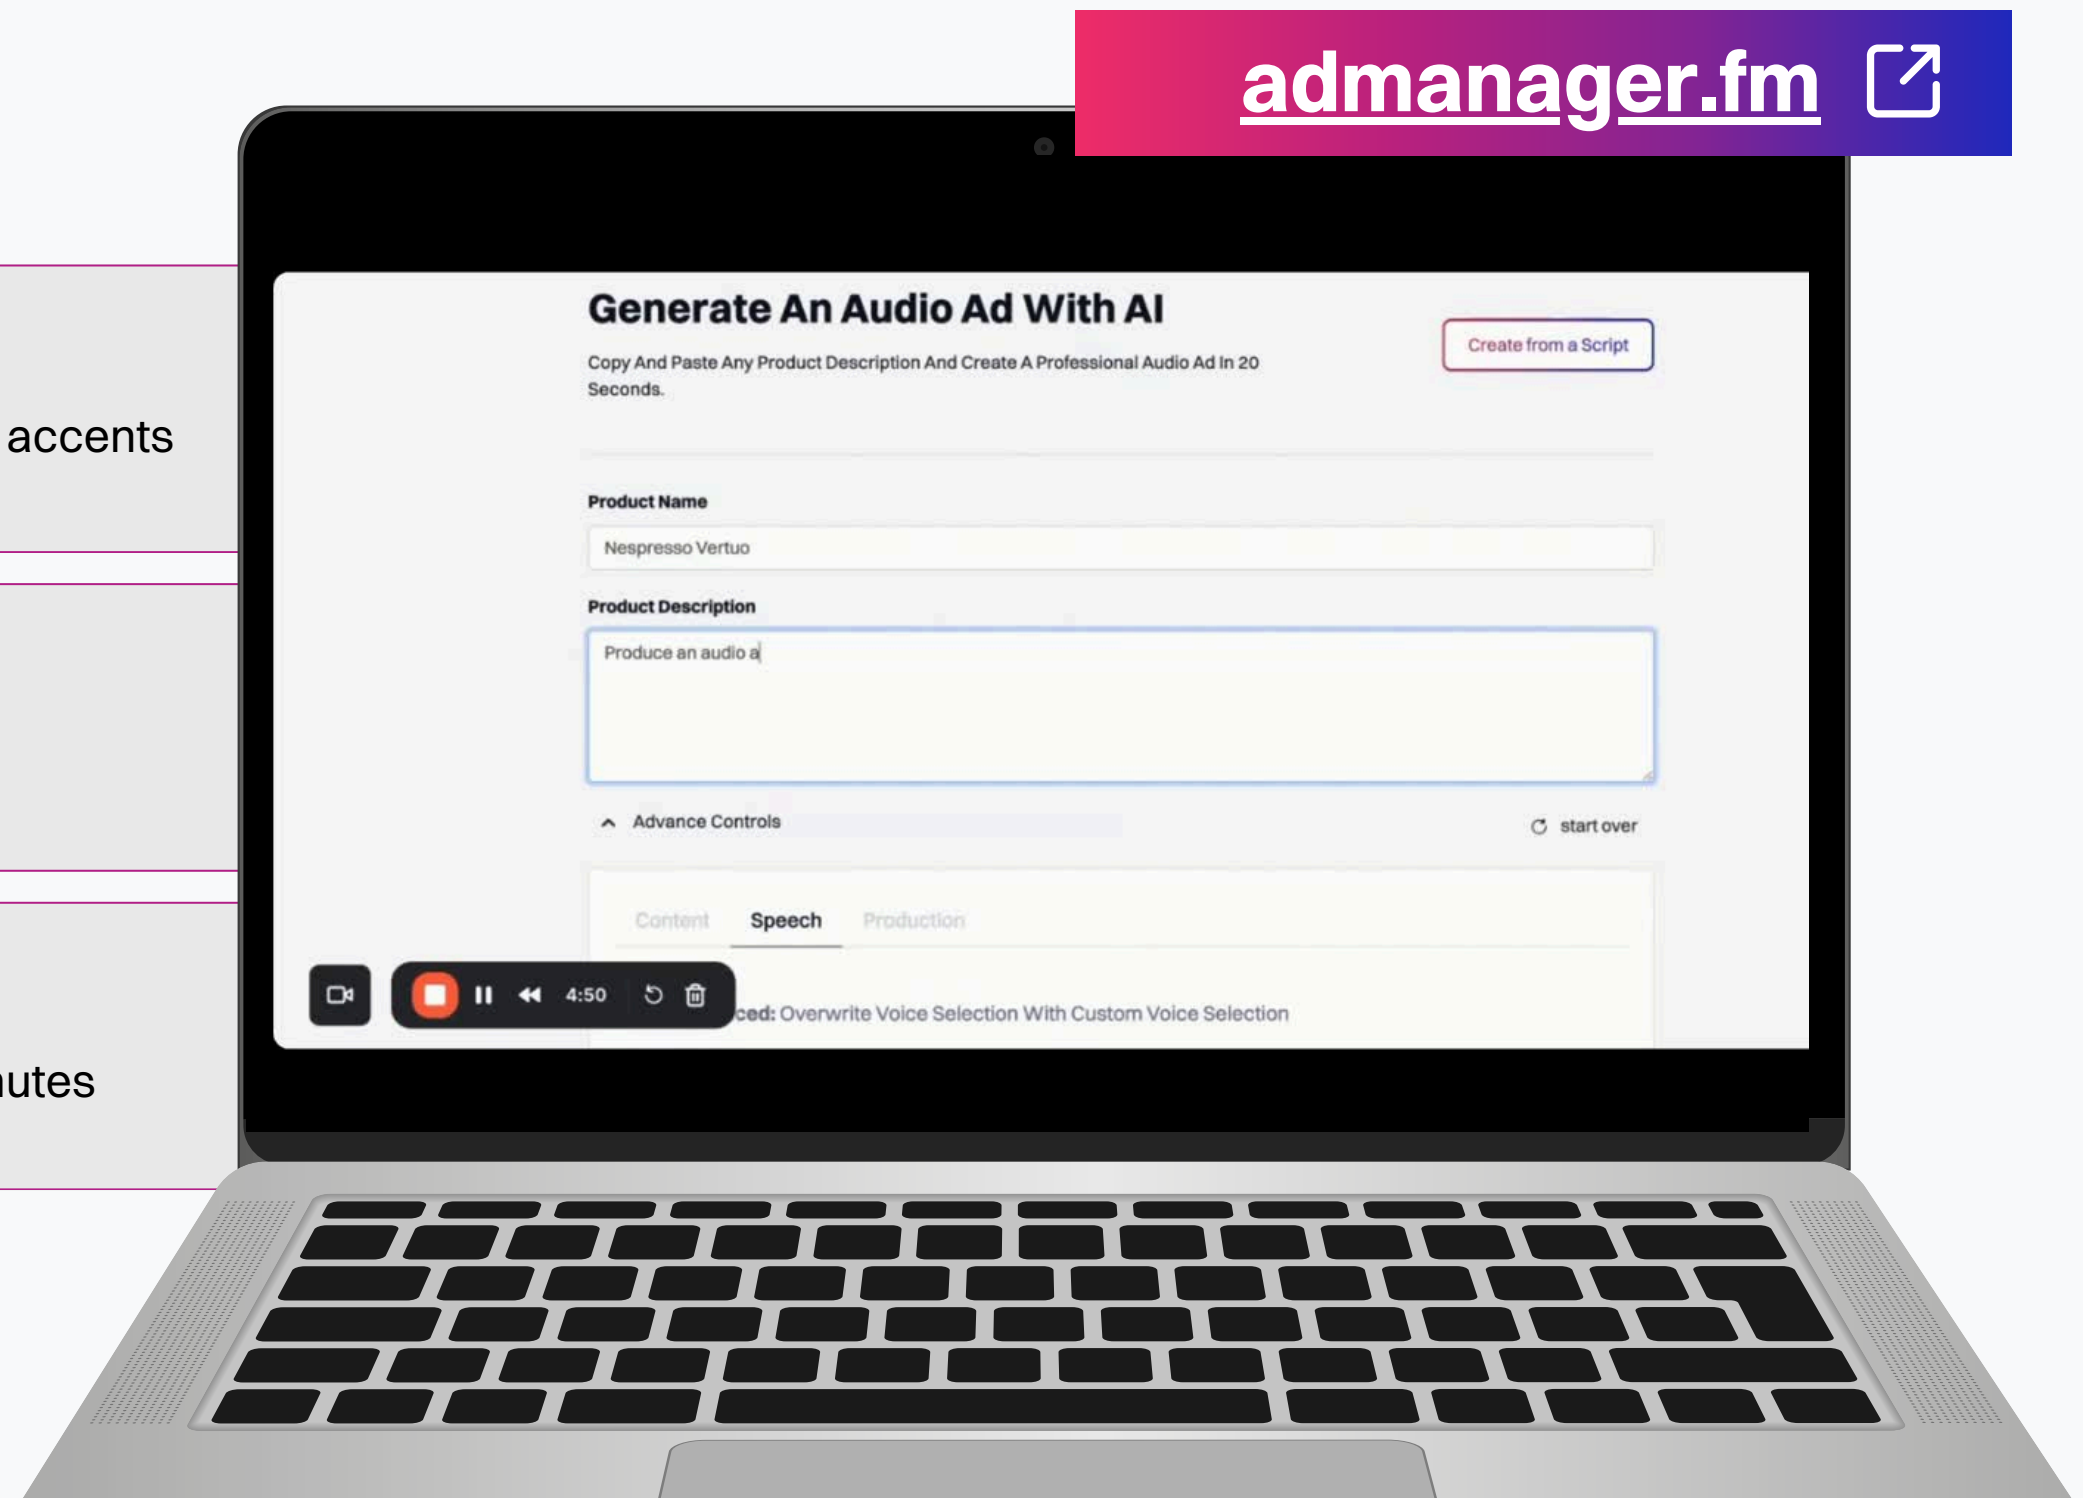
admanager.fm

accents

utes

Generate An Audio Ad With AI

Copy And Paste Any Product Description And Create A Professional Audio Ad In 20 Seconds.

Create from a Script

Product Name

Nespresso Vertuo

Product Description

Produce an audio a

Advance Controls

start over

Content Speech Production

4:50

ced: Overwrite Voice Selection With Custom Voice Selection